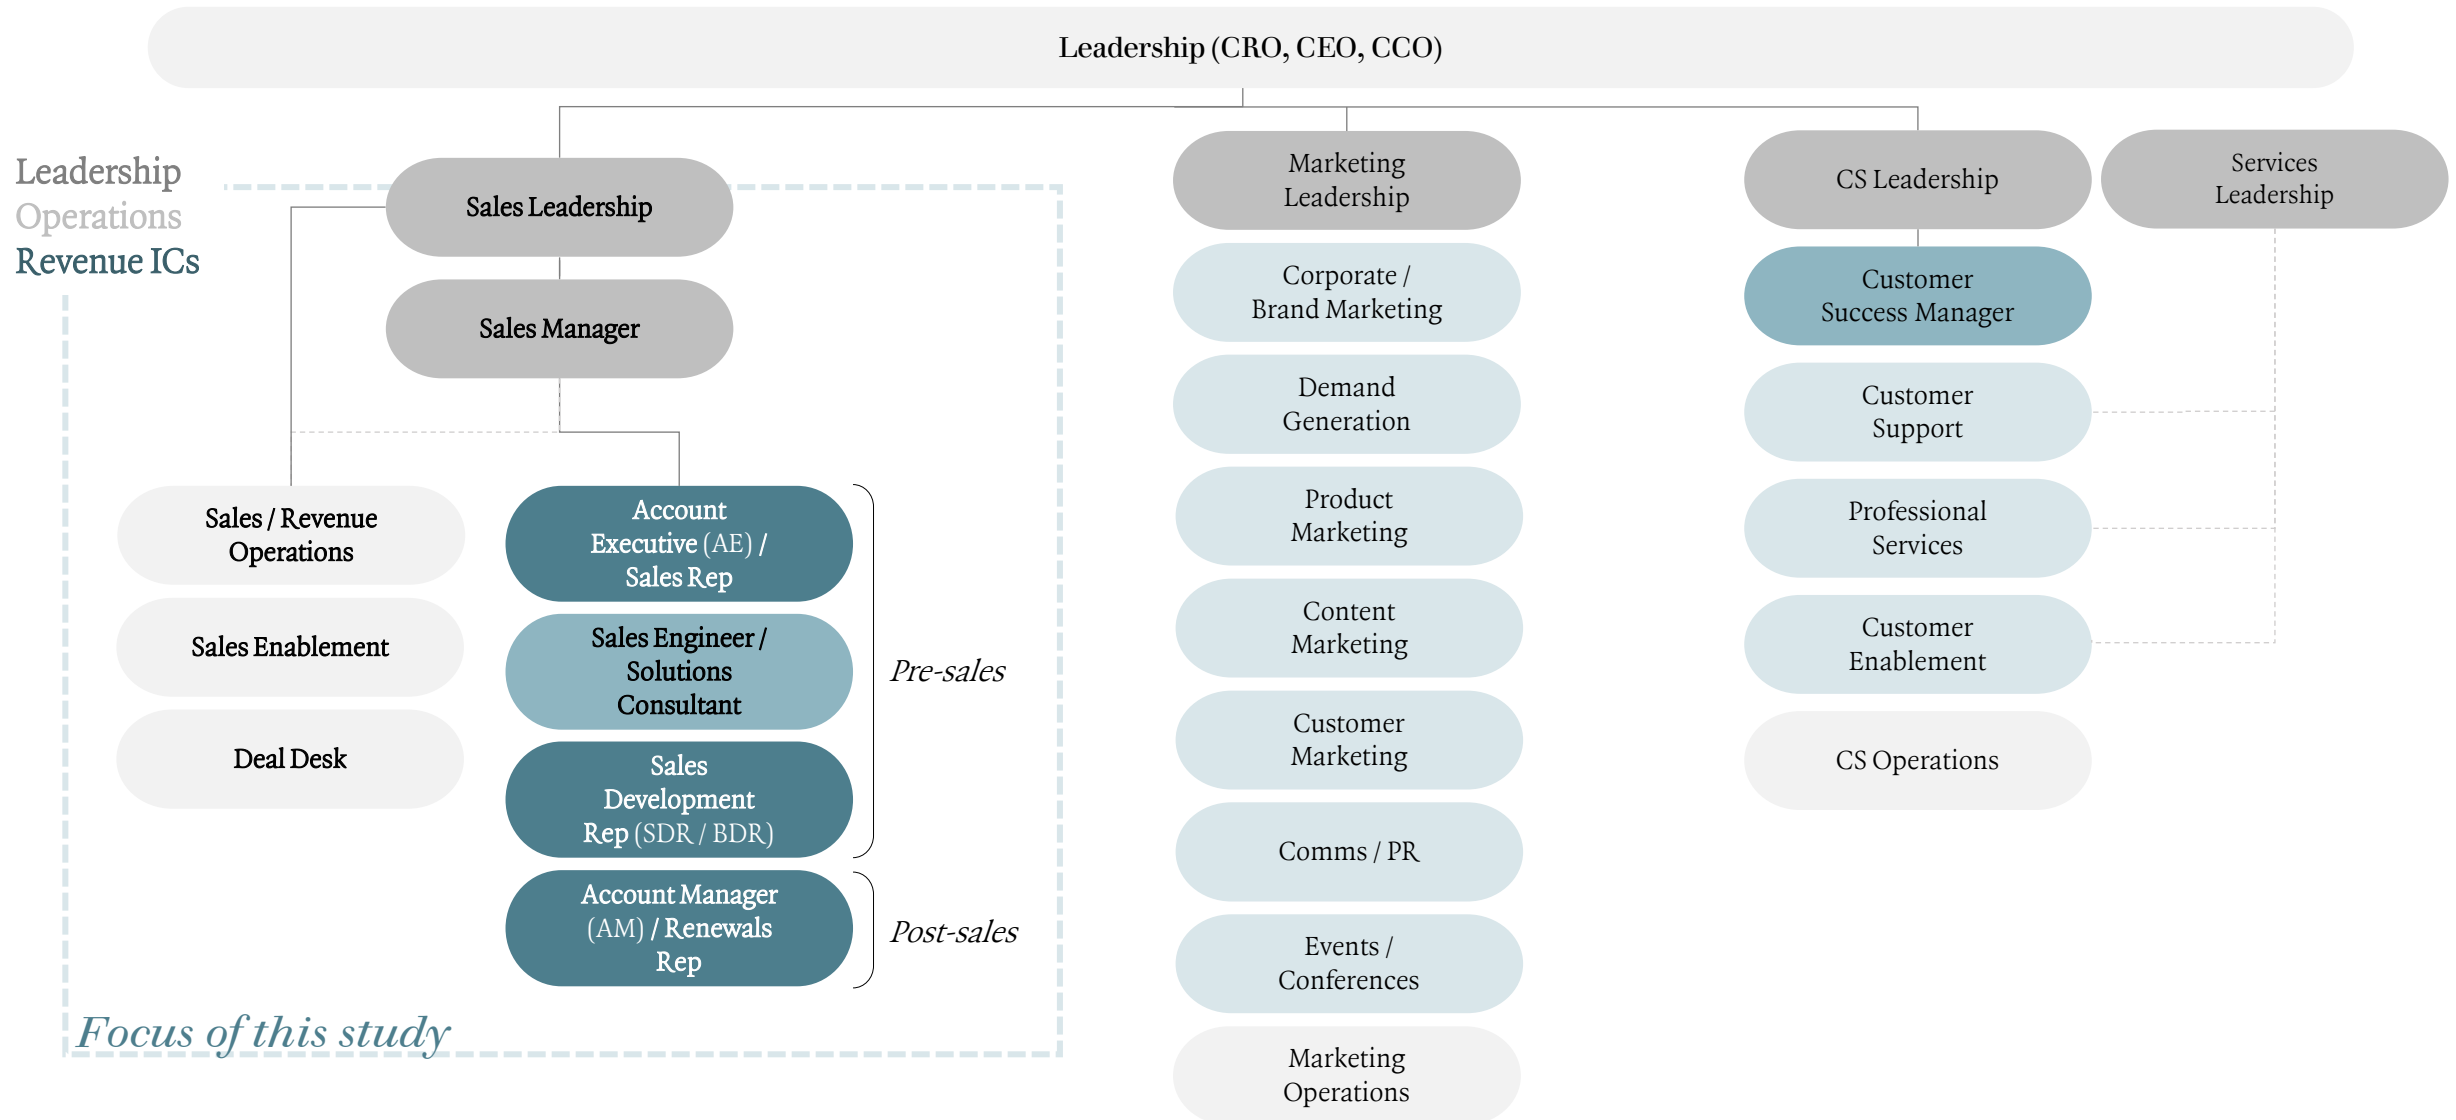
Leadership (CRO, CEO, CCO)

Leadership
Operations
Revenue ICs

Sales Leadership

Sales Manager

Sales / Revenue Operations

Sales Enablement

Deal Desk

Account Executive (AE) / Sales Rep

Sales Engineer / Solutions Consultant

Sales Development Rep (SDR / BDR)

Pre-sales

Account Manager (AM) / Renewals Rep

Post-sales

Focus of this study

Marketing Leadership

Corporate / Brand Marketing

Demand Generation

Product Marketing

Content Marketing

Customer Marketing

Comms / PR

Events / Conferences

Marketing Operations

CS Leadership

Customer Success Manager

Customer Support

Professional Services

Customer Enablement

CS Operations

Services Leadership